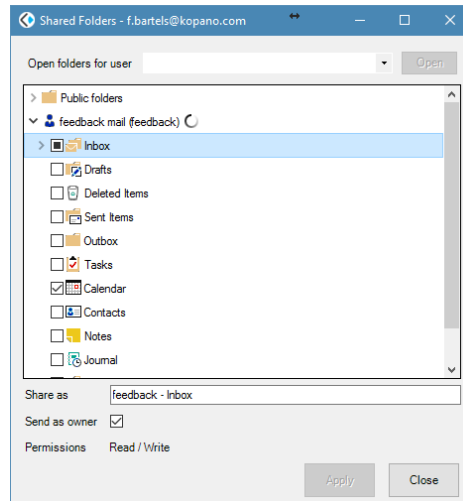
Shared Folders - f.bartels@kopano.com

Open folders for user

Open

Public folders
feedback mail (feedback)
Inbox
Drafts
Deleted Items
Sent Items
Outbox
Tasks
Calendar
Contacts
Notes
Journal

Share as feedback - Inbox
Send as owner
Permissions Read / Write

Apply
Close